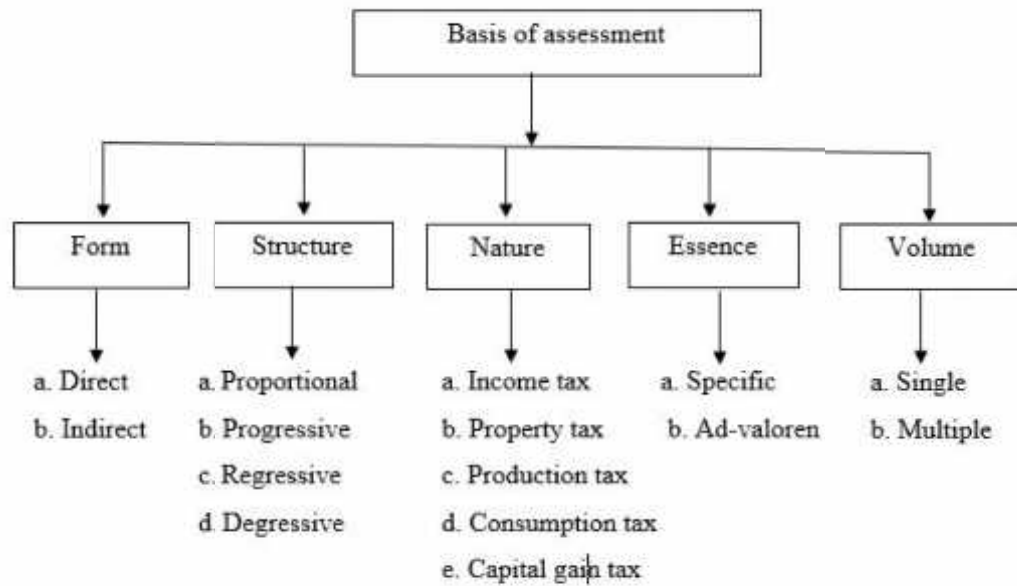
Basis of assessment

Form

a. Direct
b. Indirect

Structure

a. Proportional
b. Progressive
c. Regressive
d. Degressive

Nature

a. Income tax
b. Property tax
c. Production tax
d. Consumption tax
e. Capital gain tax

Essence

a. Specific
b. Ad-valoren

Volume

a. Single
b. Multiple